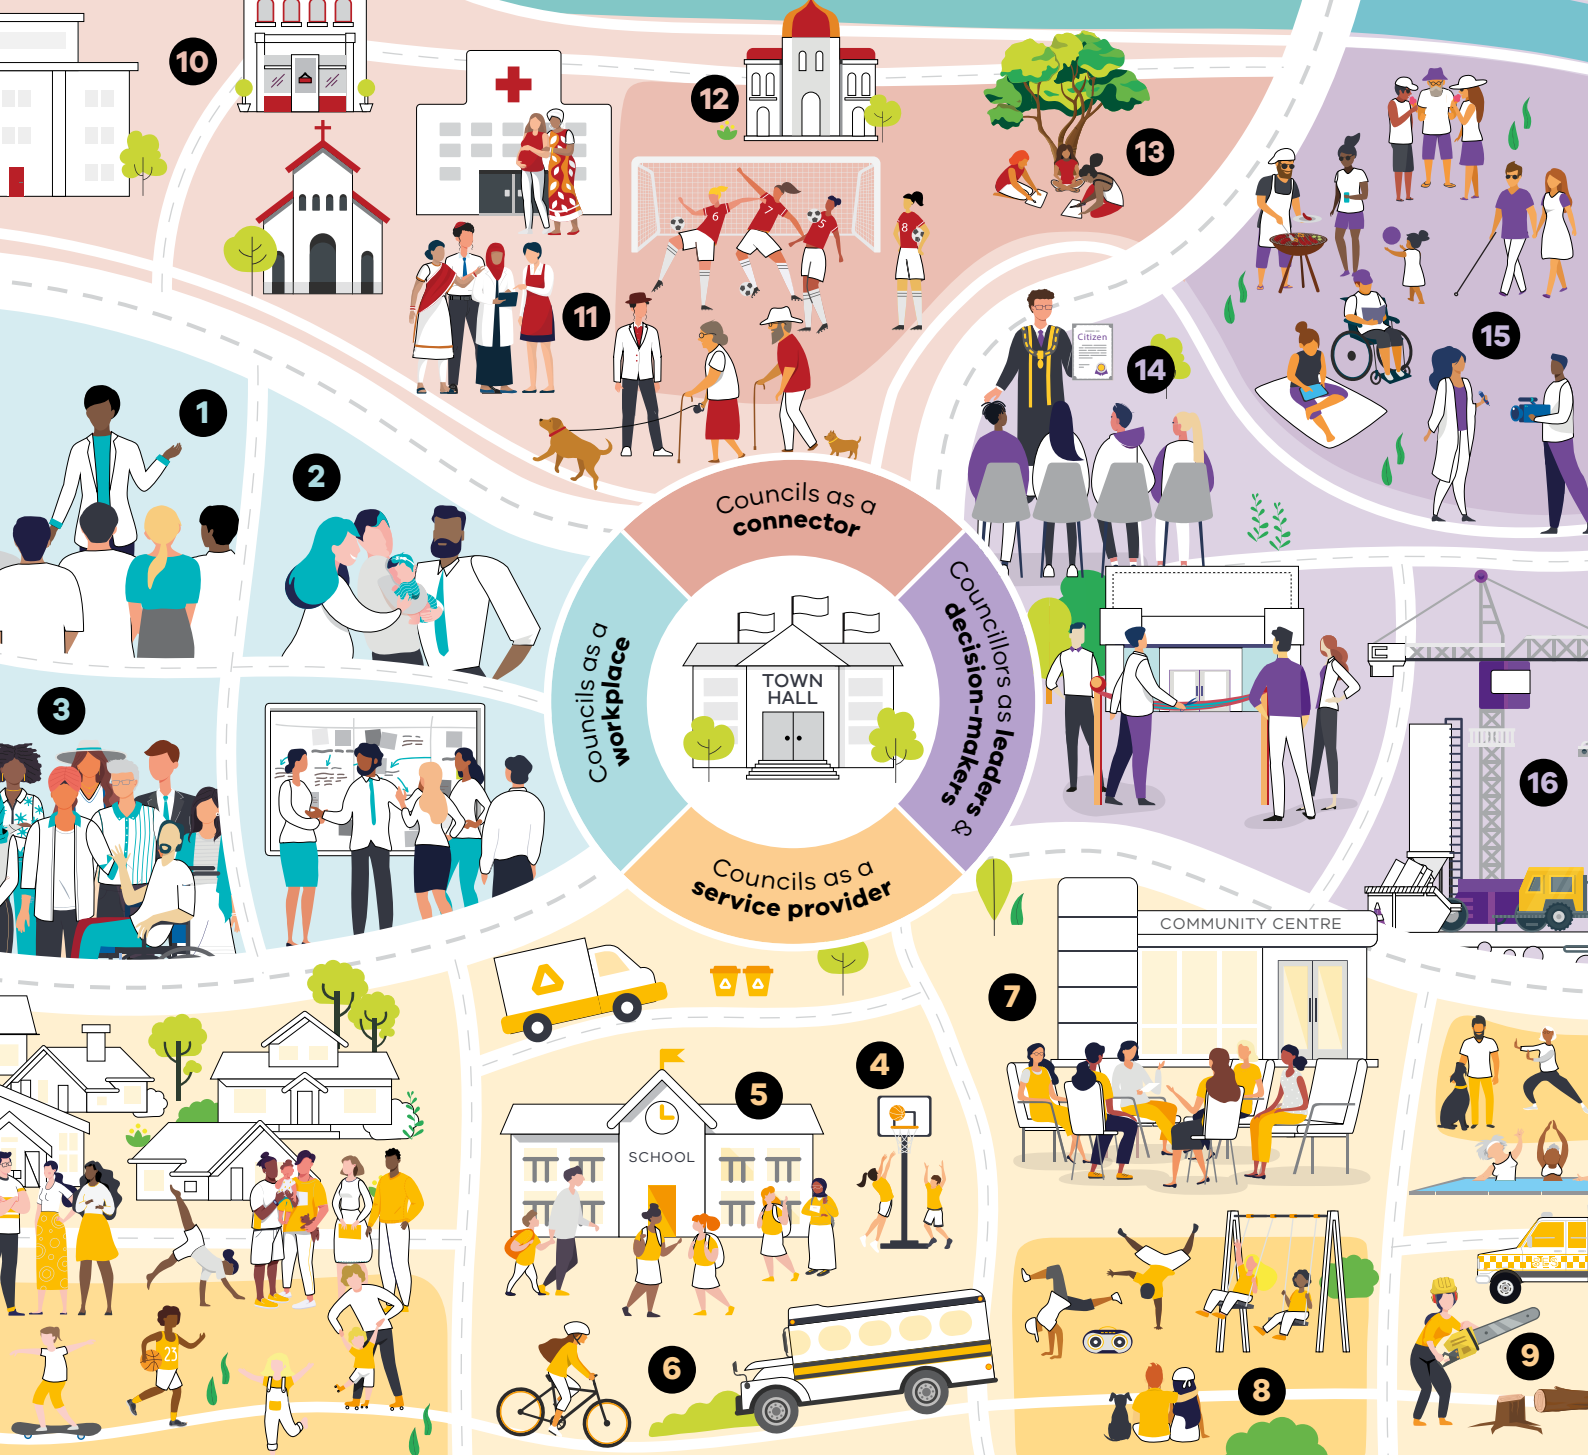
10

12

13

11

1

2

3

14

15

16

Citizen

Councils as a connector

Councils as a workplace

TOWN HALL

Councillors as leaders & decision-makers

Councils as a service provider

COMMUNITY CENTRE

7

4

5

SCHOOL

6

8

9

23